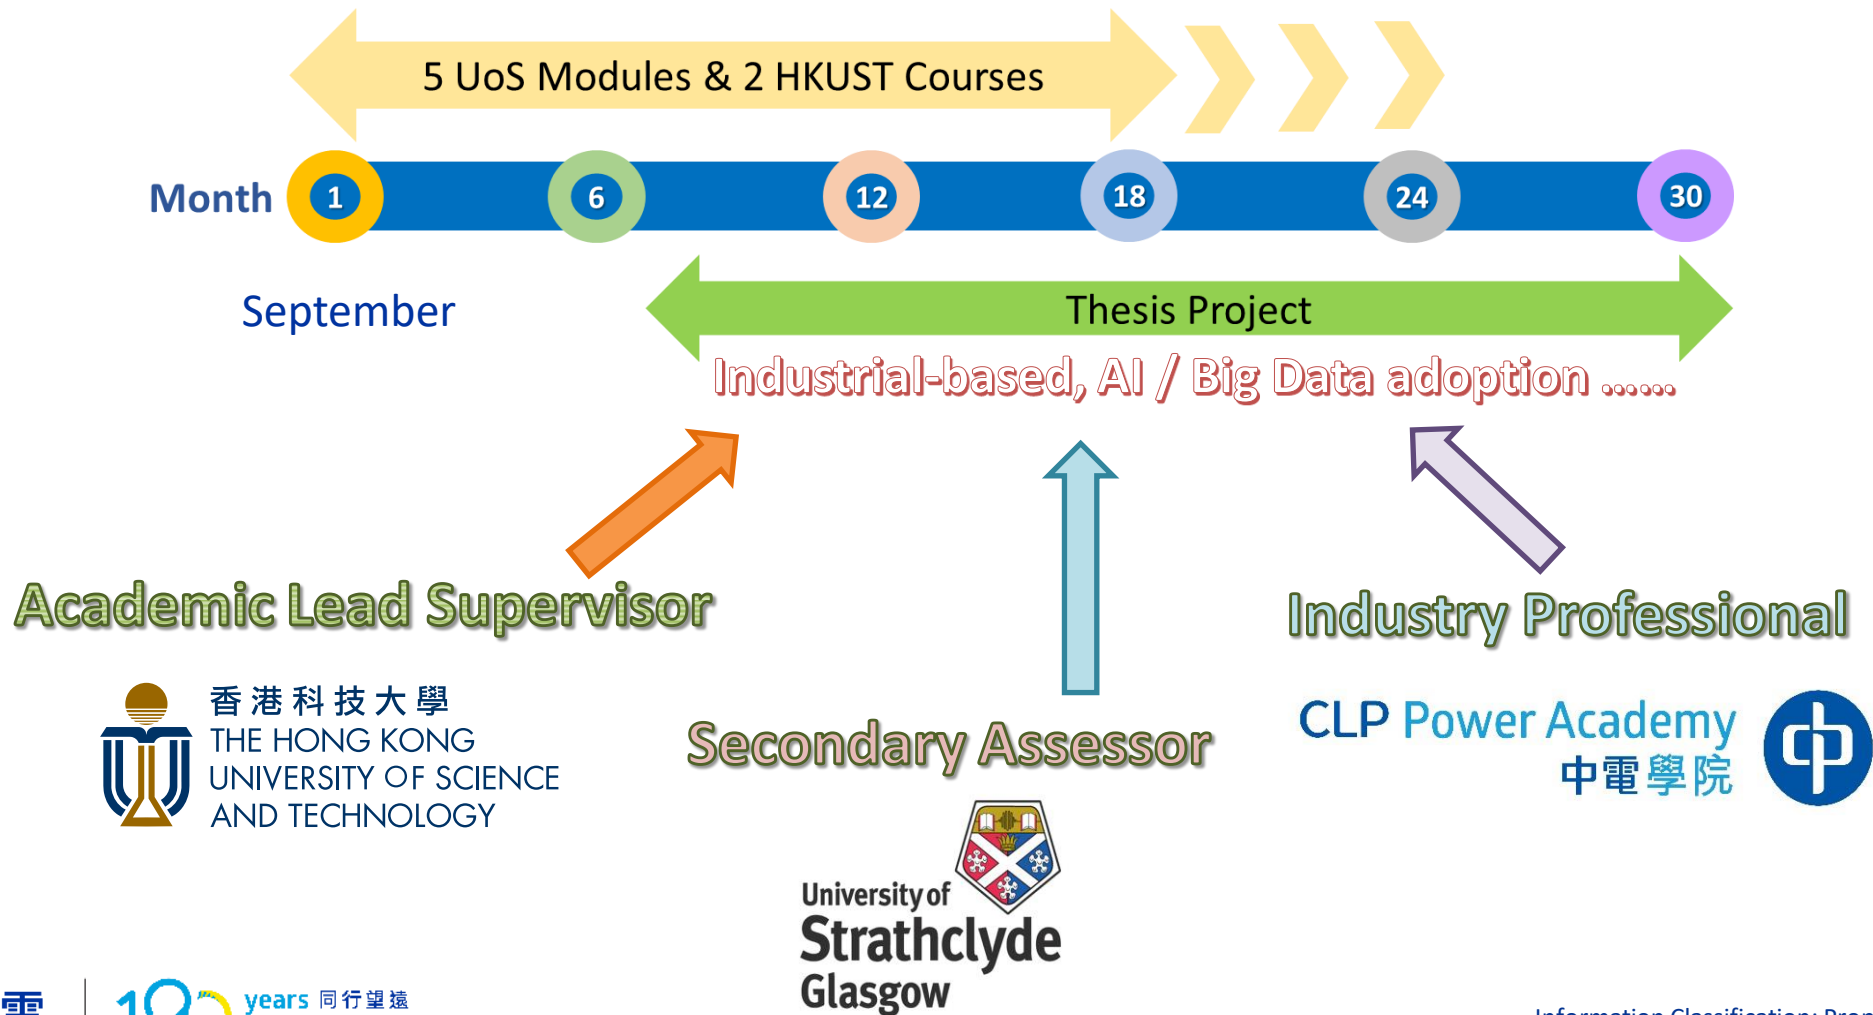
5 UoS Modules & 2 HKUST Courses

Month 1 6 12 18 24 30

September

Thesis Project

Industrial-based, AI / Big Data adoption ……

Academic Lead Supervisor

Industry Professional

香港科技大學
THE HONG KONG UNIVERSITY OF SCIENCE AND TECHNOLOGY

Secondary Assessor

CLP Power Academy
中電學院

University of Strathclyde Glasgow

years 同行望遠

Information Classification: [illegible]